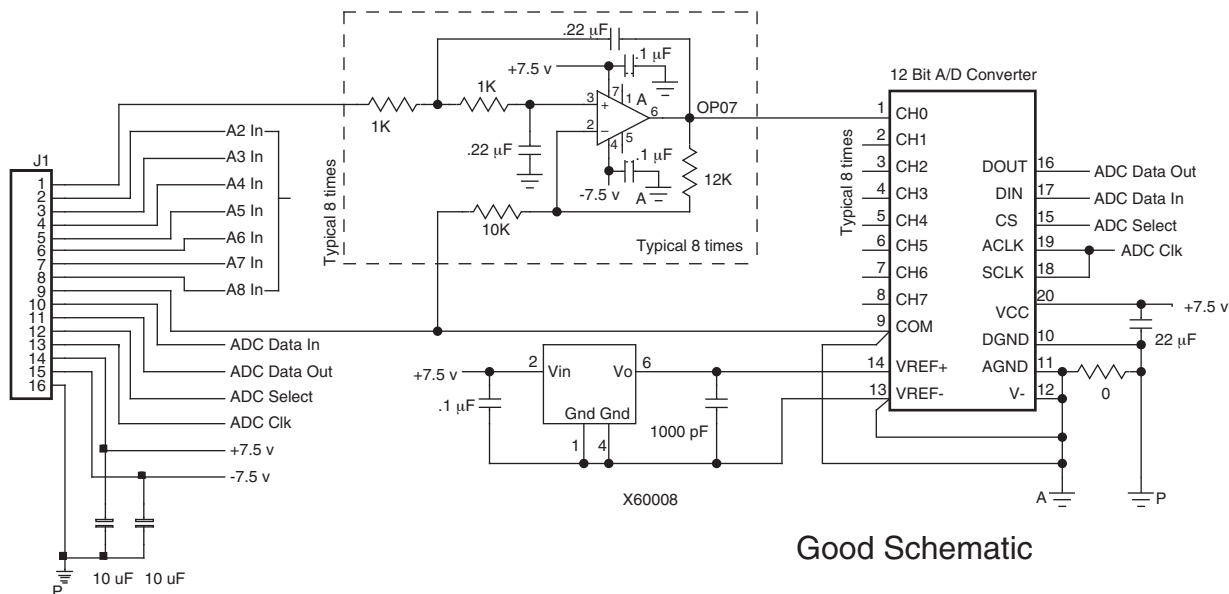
.22 μF
.1 μF
+7.5 v
7 1 A
3 +
6
OP07
1K
1K
2 −
4 5
.22 μF
.1 μF
-7.5 v
A
12K
10K
Typical 8 times
Typical 8 times
J1
1
2
3
4
5
6
7
8
9
10
11
12
13
14
15
16
A2 In
A3 In
A4 In
A5 In
A6 In
A7 In
A8 In
ADC Data In
ADC Data Out
ADC Select
ADC Clk
+7.5 v
-7.5 v
10 uF 10 uF
P
12 Bit A/D Converter
Typical 8 times
1 CH0
2 CH1
3 CH2
4 CH3
5 CH4
6 CH5
7 CH6
8 CH7
9 COM
14 VREF+
13 VREF-
DOUT 16
DIN 17
CS 15
ACLK 19
SCLK 18
VCC 20
DGND 10
AGND 11
V- 12
ADC Data Out
ADC Data In
ADC Select
ADC Clk
+7.5 v
22 μF
0
A
P
+7.5 v
2 Vin
Vo 6
Gnd Gnd
1 4
.1 μF
1000 pF
X60008
Good Schematic